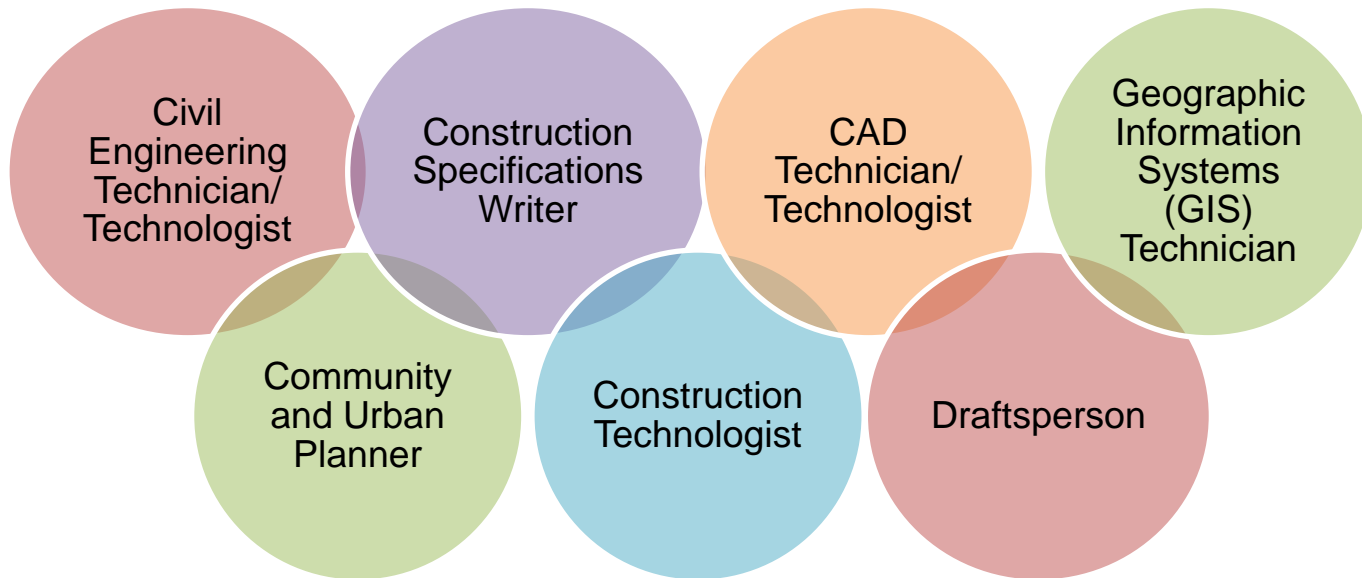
Civil Engineering Technician/ Technologist

Construction Specifications Writer

CAD Technician/ Technologist

Geographic Information Systems (GIS) Technician

Community and Urban Planner

Construction Technologist

Draftsperson